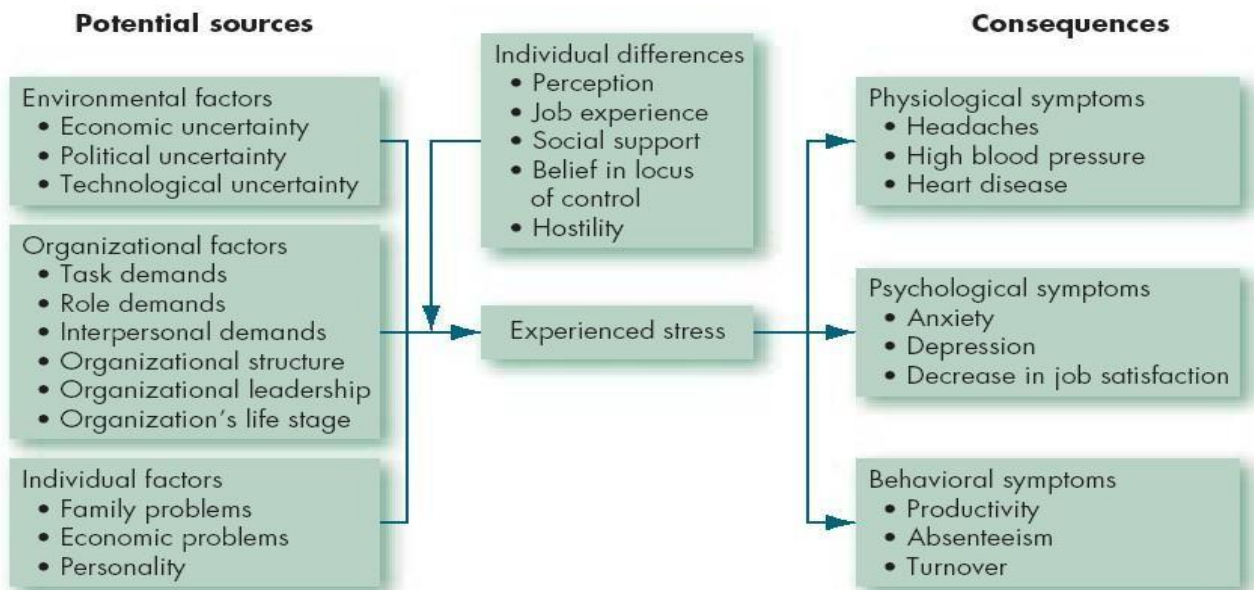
Potential sources

Environmental factors
• Economic uncertainty
• Political uncertainty
• Technological uncertainty

Organizational factors
• Task demands
• Role demands
• Interpersonal demands
• Organizational structure
• Organizational leadership
• Organization's life stage

Individual factors
• Family problems
• Economic problems
• Personality

Individual differences
• Perception
• Job experience
• Social support
• Belief in locus of control
• Hostility

Experienced stress

Consequences

Physiological symptoms
• Headaches
• High blood pressure
• Heart disease

Psychological symptoms
• Anxiety
• Depression
• Decrease in job satisfaction

Behavioral symptoms
• Productivity
• Absenteeism
• Turnover